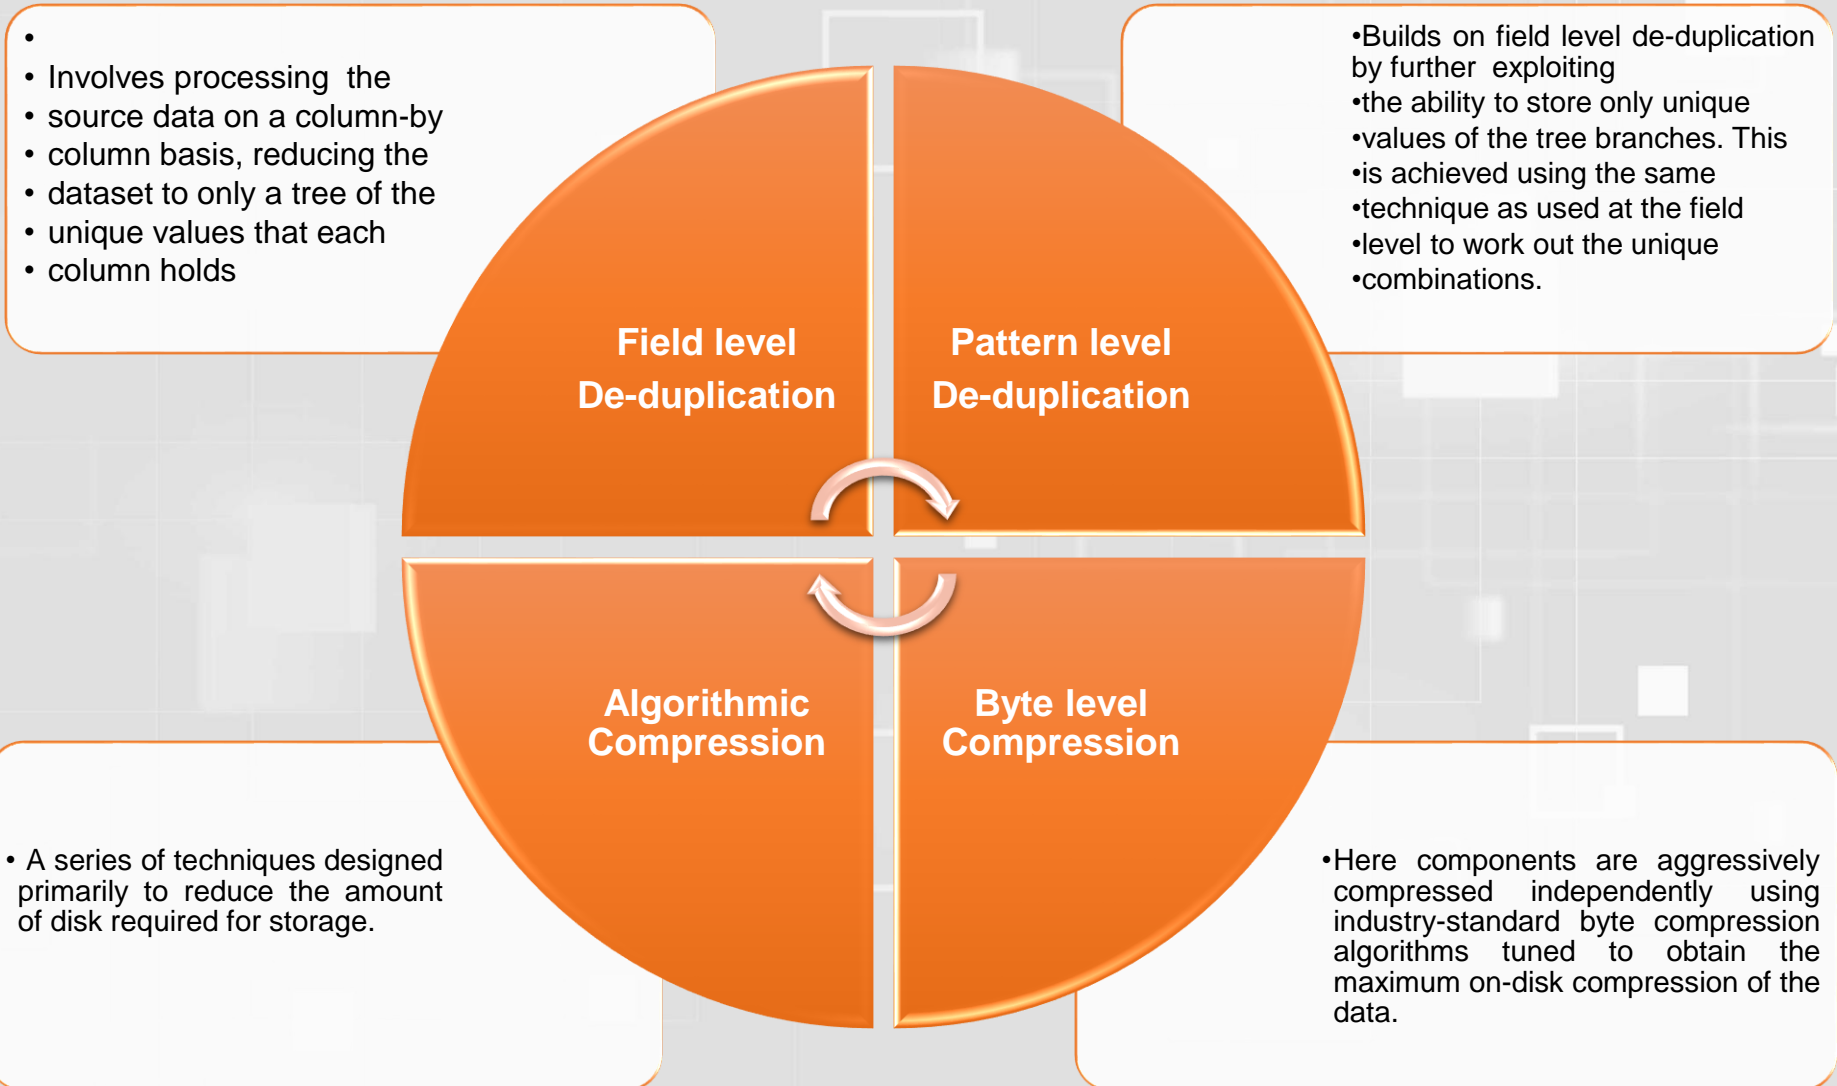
•
• Involves processing the
• source data on a column-by
• column basis, reducing the
• dataset to only a tree of the
• unique values that each
• column holds

•Builds on field level de-duplication by further exploiting
•the ability to store only unique
•values of the tree branches. This
•is achieved using the same
•technique as used at the field
•level to work out the unique
•combinations.

Field level De-duplication

Pattern level De-duplication

Algorithmic Compression

Byte level Compression

• A series of techniques designed primarily to reduce the amount of disk required for storage.

•Here components are aggressively compressed independently using industry-standard byte compression algorithms tuned to obtain the maximum on-disk compression of the data.